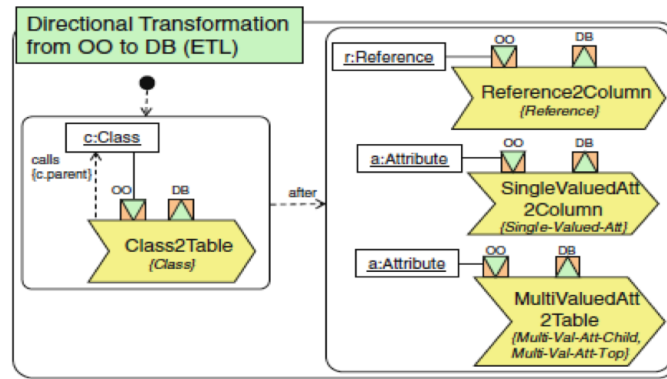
Directional Transformation from OO to DB (ETL)

c:Class

calls {c.parent}

OO DB

Class2Table {Class}

after

r:Reference

OO DB

Reference2Column {Reference}

a:Attribute

OO DB

SingleValuedAtt 2Column {Single-Valued-Att}

a:Attribute

OO DB

MultiValuedAtt 2Table {Multi-Val-Att-Child, Multi-Val-Att-Top}